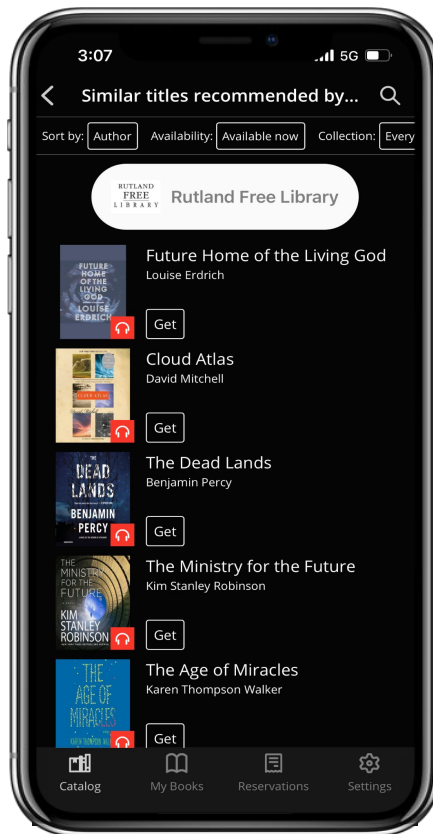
3:07 5G

Similar titles recommended by...

Sort by: Author Availability: Available now Collection: Every

RUTLAND FREE LIBRARY Rutland Free Library

FUTURE HOME OF THE LIVING GOD LOUISE ERDRICH

Future Home of the Living God
Louise Erdrich
Get

CLOUD ATLAS

Cloud Atlas
David Mitchell
Get

THE DEAD LANDS BENJAMIN PERCY

The Dead Lands
Benjamin Percy
Get

THE MINISTRY FOR THE FUTURE KIM STANLEY ROBINSON

The Ministry for the Future
Kim Stanley Robinson
Get

THE AGE OF MIRACLES KAREN THOMPSON WALKER

The Age of Miracles
Karen Thompson Walker
Get

Catalog My Books Reservations Settings